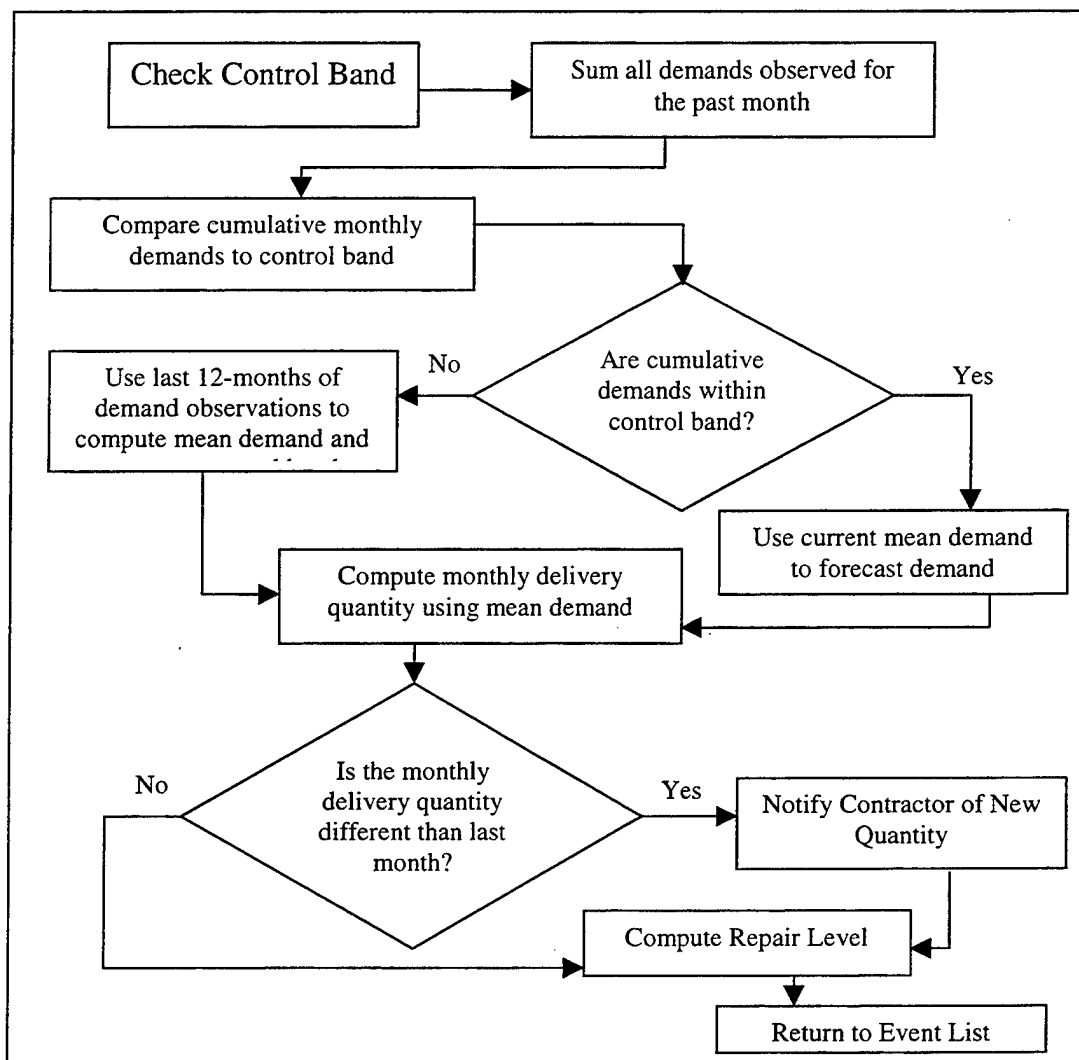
Check Control Band

Sum all demands observed for the past month

Compare cumulative monthly demands to control band

Are cumulative demands within control band?

No

Yes

Use last 12-months of demand observations to compute mean demand and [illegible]

Use current mean demand to forecast demand

Compute monthly delivery quantity using mean demand

Is the monthly delivery quantity different than last month?

No

Yes

Notify Contractor of New Quantity

Compute Repair Level

Return to Event List